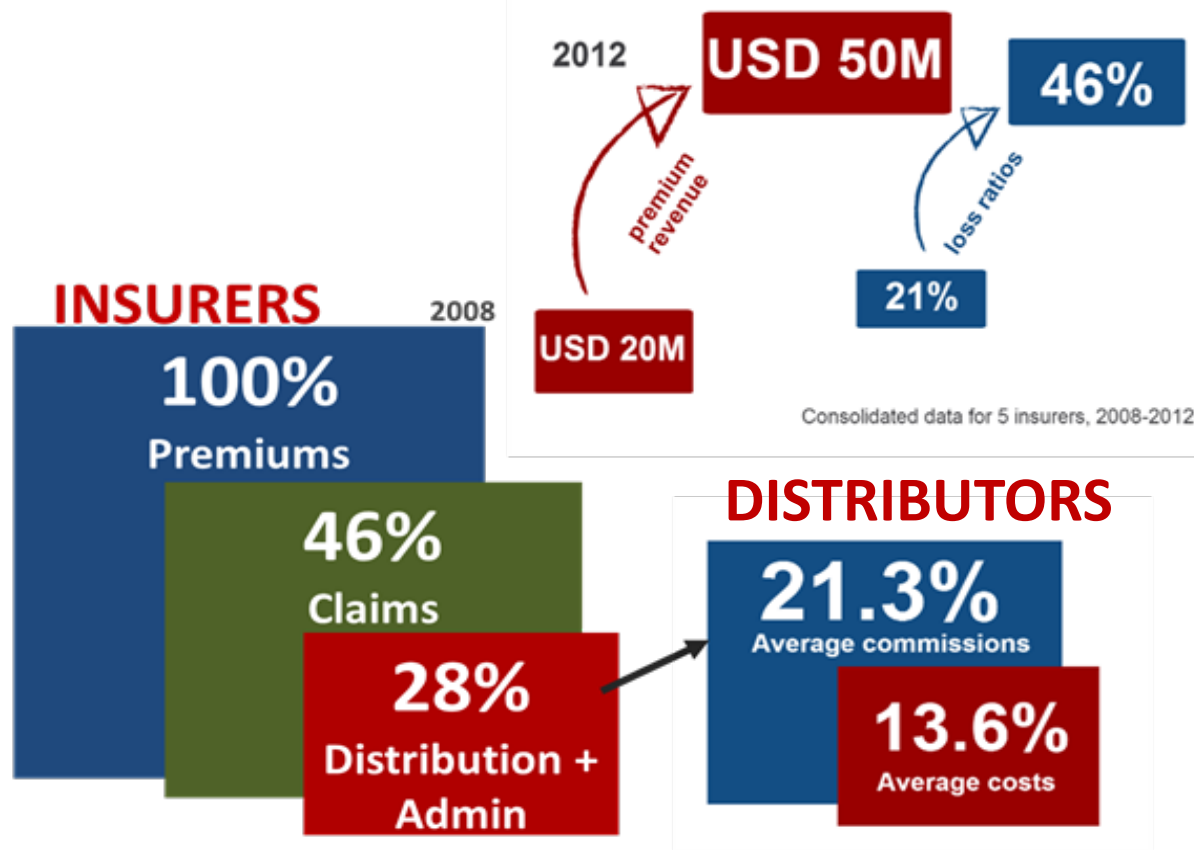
2012

USD 50M

46%

premium revenue

loss ratios

21%

INSURERS

2008

USD 20M

Consolidated data for 5 insurers, 2008-2012

100%
Premiums

46%
Claims

28%
Distribution + Admin

DISTRIBUTORS

21.3%
Average commissions

13.6%
Average costs